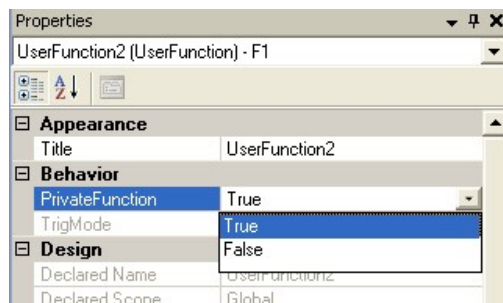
Properties
UserFunction2 (UserFunction) - F1
Appearance
| Title | UserFunction2 |
|---|---|

Behavior
| PrivateFunction | True |
|---|---|
| TrigMode | |

True
False

Design
| Declared Name | UserFunction2 |
|---|---|
| Declared Scope | Global |